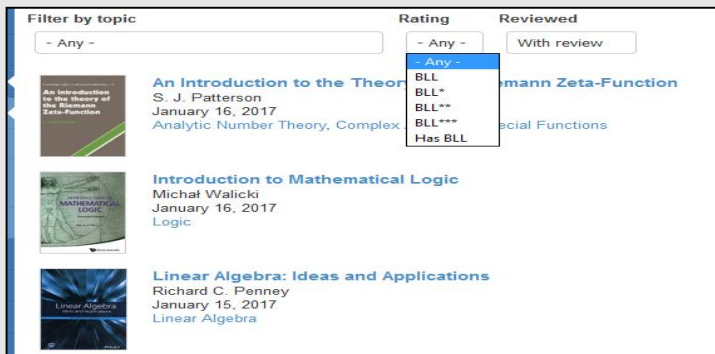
Filter by topic

- Any -

Rating

- Any -

- Any -
BLL
BLL*
BLL**
BLL***
Has BLL

Reviewed

With review

An introduction to the theory of the Riemann Zeta-Function

An Introduction to the Theory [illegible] emann Zeta-Function
S. J. Patterson
January 16, 2017
Analytic Number Theory, Complex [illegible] ecial Functions

MATHEMATICAL LOGIC

Introduction to Mathematical Logic
Michał Walicki
January 16, 2017
Logic

Linear Algebra

Linear Algebra: Ideas and Applications
Richard C. Penney
January 15, 2017
Linear Algebra